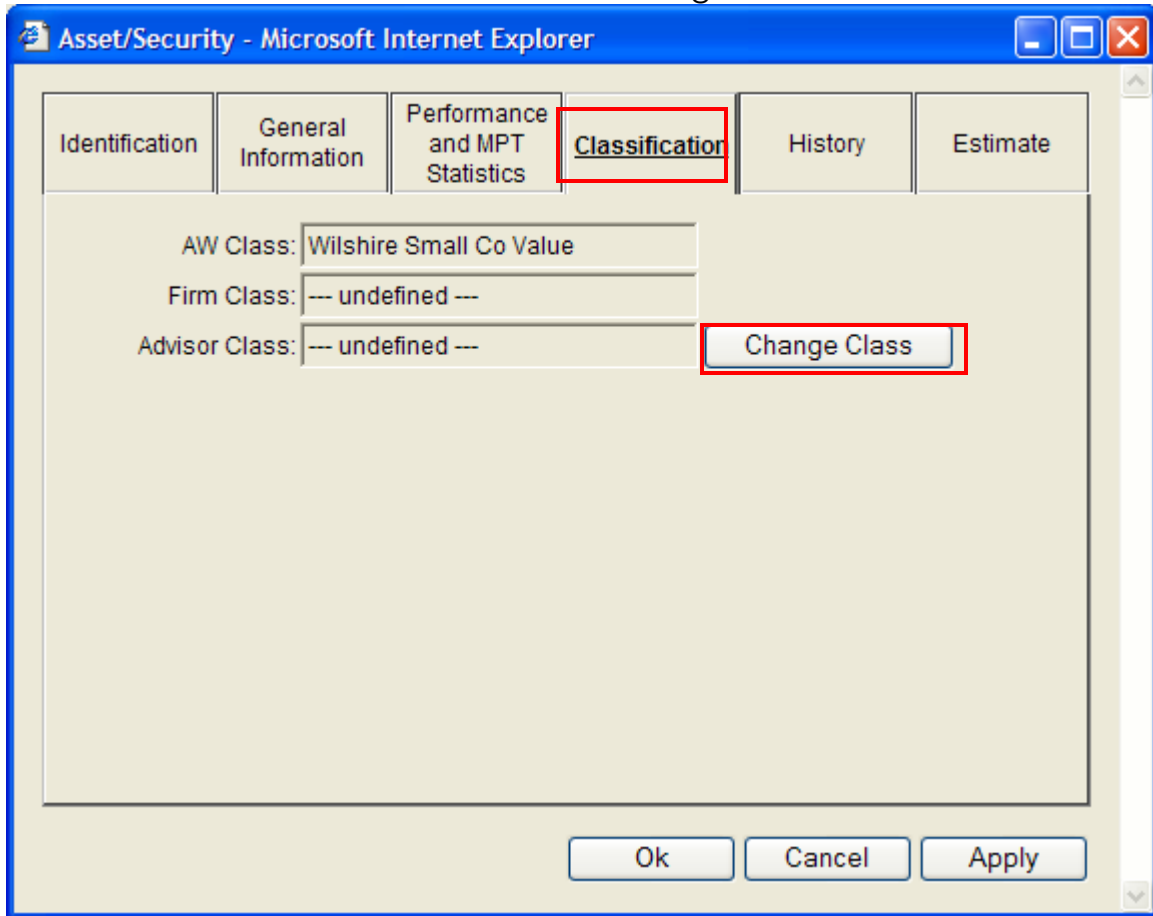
Asset/Security - Microsoft Internet Explorer

Identification | General Information | Performance and MPT Statistics | Classification | History | Estimate

AW Class: Wilshire Small Co Value

Firm Class: --- undefined ---

Advisor Class: --- undefined ---

Change Class

Ok

Cancel

Apply